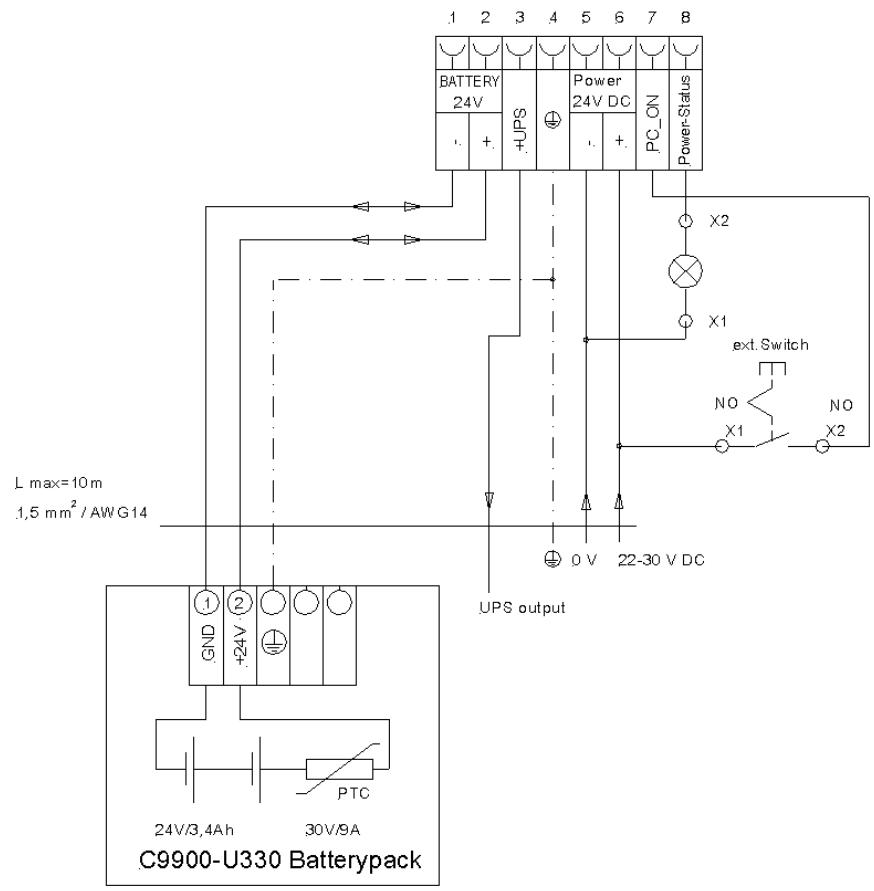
1 2 3 4 5 6 7 8

BATTERY 24V

- +

+UPS

⏚

Power 24V DC

- +

PC_ON

Power-Status

X2

X1

ext.Switch

NO

NO

X1

X2

L max=10m

1,5 mm$^2$ / AWG14

⏚ 0 V

22-30 V DC

UPS output

1 2

GND

+24V

⏚

PTC

24V/3,4Ah

30V/9A

C9900-U330 Batterypack